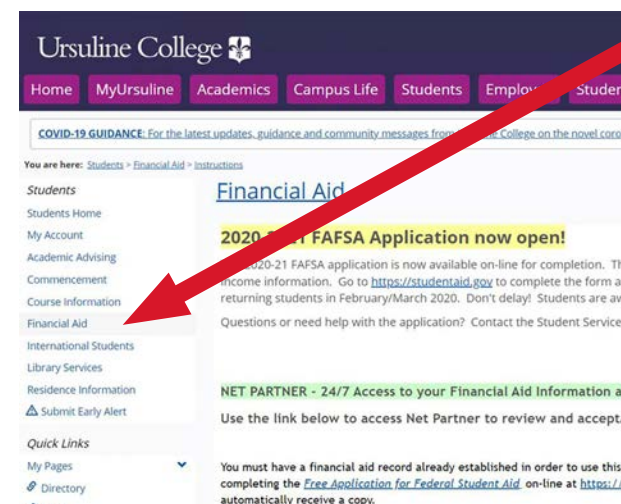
Ursuline College

Home MyUrsuline Academics Campus Life Students Employ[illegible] Studen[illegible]

COVID-19 GUIDANCE: For the latest updates, guidance and community messages from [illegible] College on the novel coro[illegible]

You are here: Students > Financial Aid > Instructions

Students
Students Home
My Account
Academic Advising
Commencement
Course Information
Financial Aid
International Students
Library Services
Residence Information
Submit Early Alert

Quick Links
My Pages
Directory

Financial Aid

2020-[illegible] FAFSA Application now open!

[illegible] 2020-21 FAFSA application is now available on-line for completion. Th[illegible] income information. Go to https://studentaid.gov to complete the form a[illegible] returning students in February/March 2020. Don't delay! Students are av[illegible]

Questions or need help with the application? Contact the Student Service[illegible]

NET PARTNER - 24/7 Access to your Financial Aid Information a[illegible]

Use the link below to access Net Partner to review and acceptа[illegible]

You must have a financial aid record already established in order to use thi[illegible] completing the Free Application for Federal Student Aid on-line at https:/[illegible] automatically receive a copy.